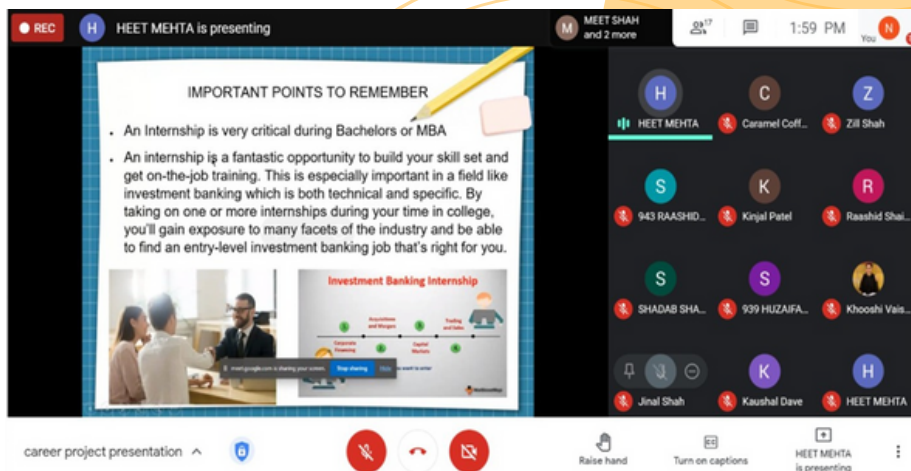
REC

H HEET MEHTA is presenting

M MEET SHAH and 2 more

17

1:59 PM

N You

IMPORTANT POINTS TO REMEMBER

- An Internship is very critical during Bachelors or MBA
- An internship is a fantastic opportunity to build your skill set and get on-the-job training. This is especially important in a field like investment banking which is both technical and specific. By taking on one or more internships during your time in college, you'll gain exposure to many facets of the industry and be able to find an entry-level investment banking job that's right for you.

Investment Banking Internship

Acquisitions and Mergers

Trading and Sales

Corporate Financing

Capital Markets

meet.google.com is sharing your screen. Stop sharing Hide

H HEET MEHTA

C Caramel Coff...

Z Zill Shah

S 943 RAASHID...

K Kinjal Patel

R Raashid Shai...

S SHADAB SHA...

S 939 HUZAIFA...

Khooshi Vais...

Jinal Shah

K Kaushal Dave

H HEET MEHTA

career project presentation

Raise hand

Turn on captions

HEET MEHTA is presenting